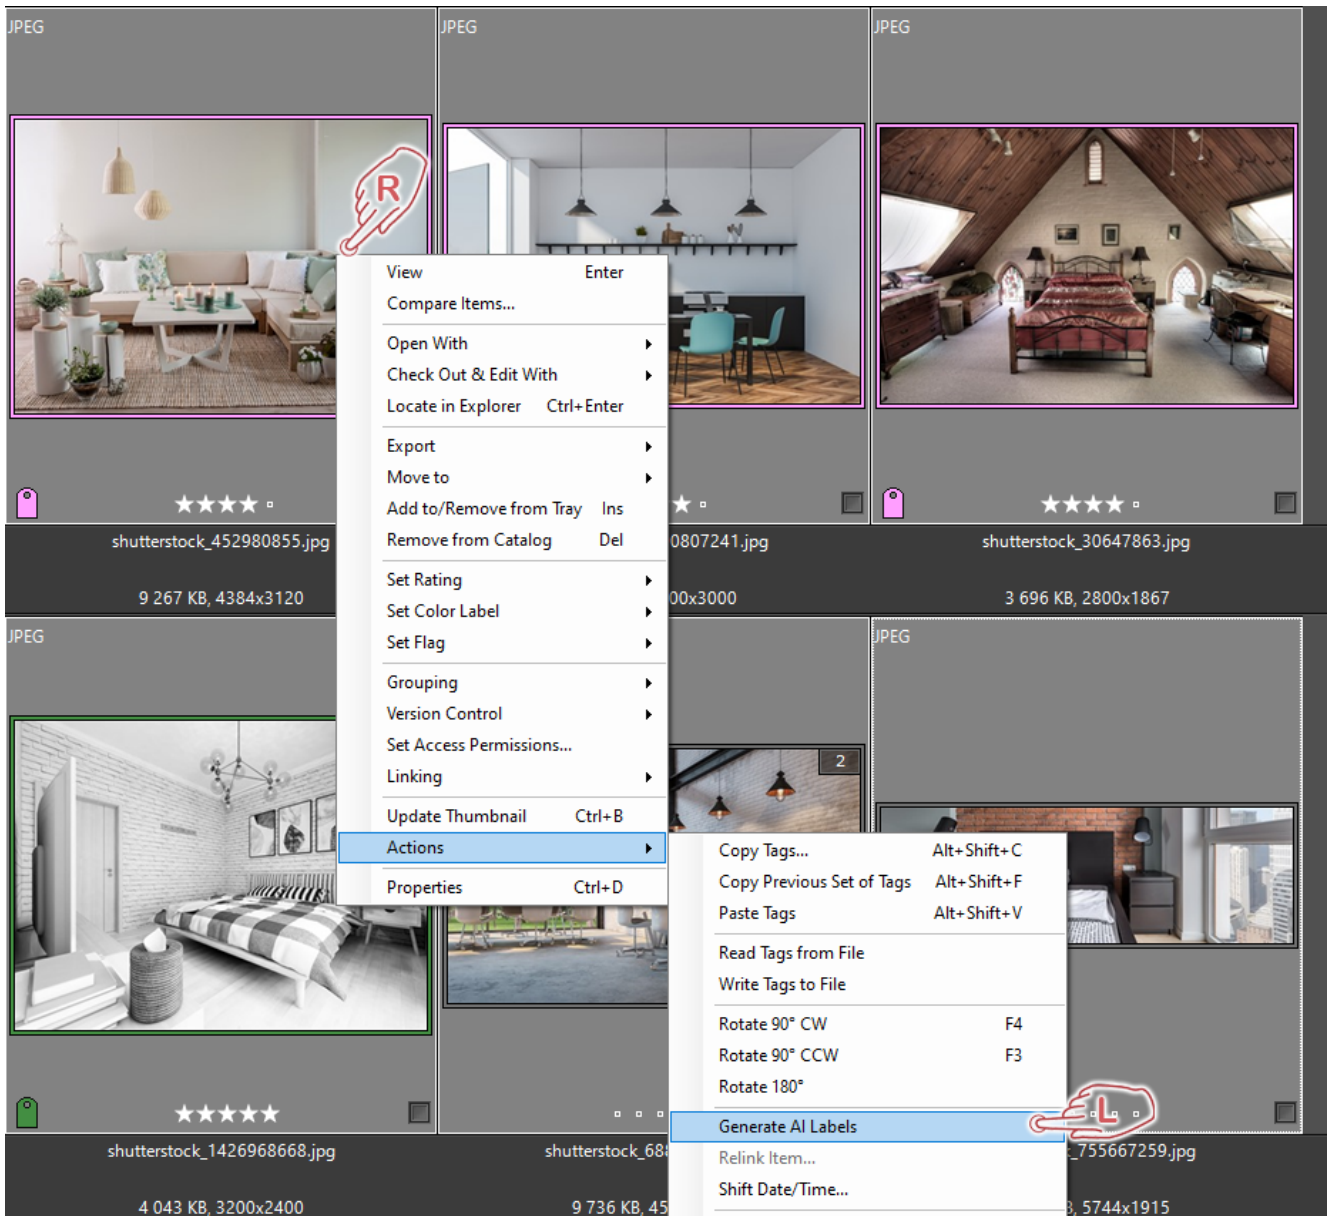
JPEG

JPEG

JPEG

R

View Enter
Compare Items...

Open With
Check Out & Edit With
Locate in Explorer Ctrl+Enter

Export
Move to
Add to/Remove from Tray Ins
Remove from Catalog Del

Set Rating
Set Color Label
Set Flag

Grouping
Version Control
Set Access Permissions...
Linking

Update Thumbnail Ctrl+B
Actions

Properties Ctrl+D

★★★★ ▫

shutterstock_452980855.jpg

9 267 KB, 4384x3120

★ ▫

0807241.jpg

00x3000

★★★★ ▫

shutterstock_30647863.jpg

3 696 KB, 2800x1867

JPEG

JPEG

2

Copy Tags... Alt+Shift+C
Copy Previous Set of Tags Alt+Shift+F
Paste Tags Alt+Shift+V

Read Tags from File
Write Tags to File

Rotate 90° CW F4
Rotate 90° CCW F3
Rotate 180°

Generate AI Labels
Relink Item...
Shift Date/Time...

L

★★★★★

▫ ▫ ▫

shutterstock_1426968668.jpg

4 043 KB, 3200x2400

shutterstock_68

9 736 KB, 45

_755667259.jpg

3, 5744x1915